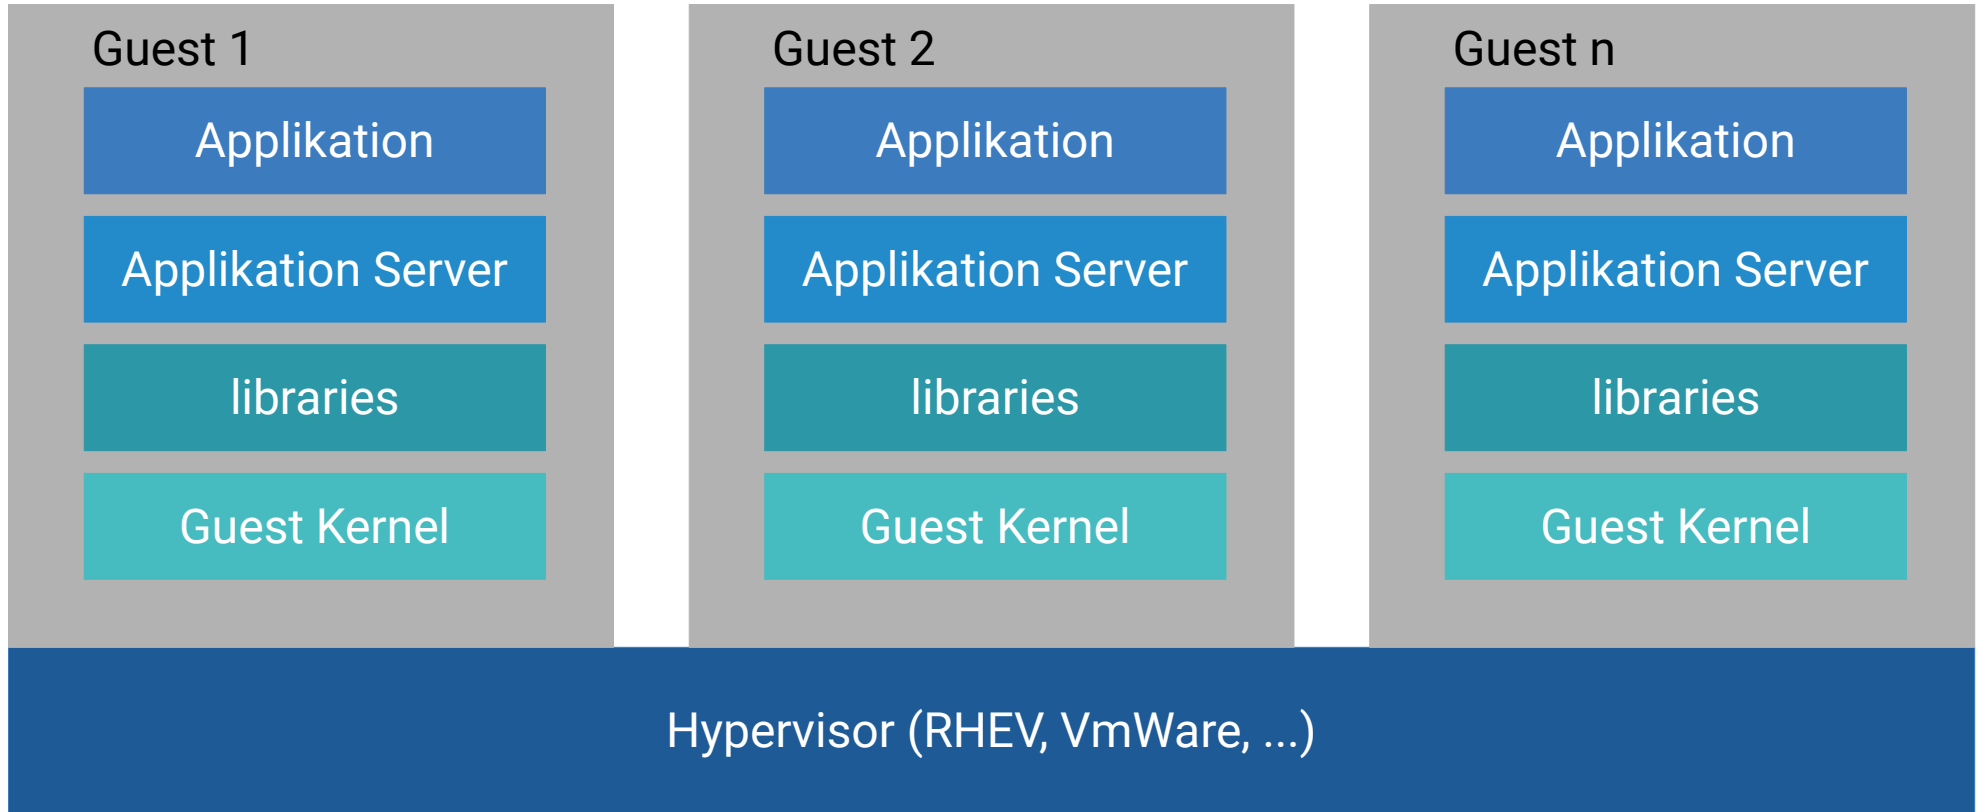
Guest 1

Applikation

Applikation Server

libraries

Guest Kernel

Guest 2

Applikation

Applikation Server

libraries

Guest Kernel

Guest n

Applikation

Applikation Server

libraries

Guest Kernel

Hypervisor (RHEV, VmWare, ...)